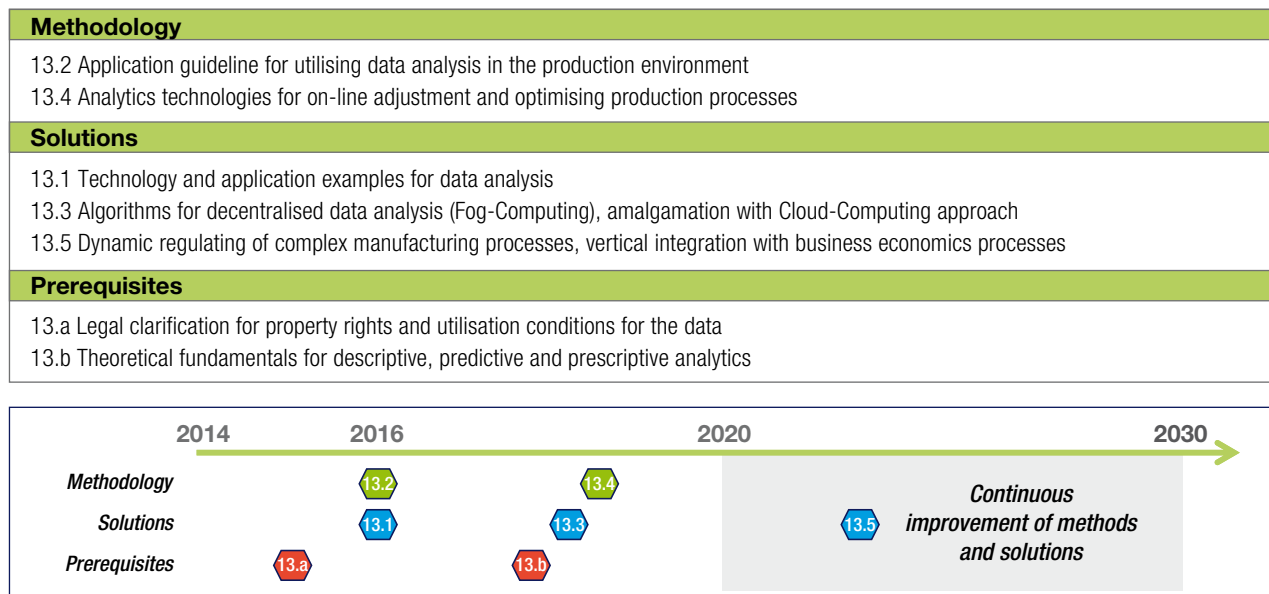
Methodology

13.2 Application guideline for utilising data analysis in the production environment

13.4 Analytics technologies for on-line adjustment and optimising production processes

Solutions

13.1 Technology and application examples for data analysis

13.3 Algorithms for decentralised data analysis (Fog-Computing), amalgamation with Cloud-Computing approach

13.5 Dynamic regulating of complex manufacturing processes, vertical integration with business economics processes

Prerequisites

13.a Legal clarification for property rights and utilisation conditions for the data

13.b Theoretical fundamentals for descriptive, predictive and prescriptive analytics

2014 2016 2020 2030

Methodology 13.2 13.4

Solutions 13.1 13.3 13.5

Prerequisites 13.a 13.b

Continuous improvement of methods and solutions